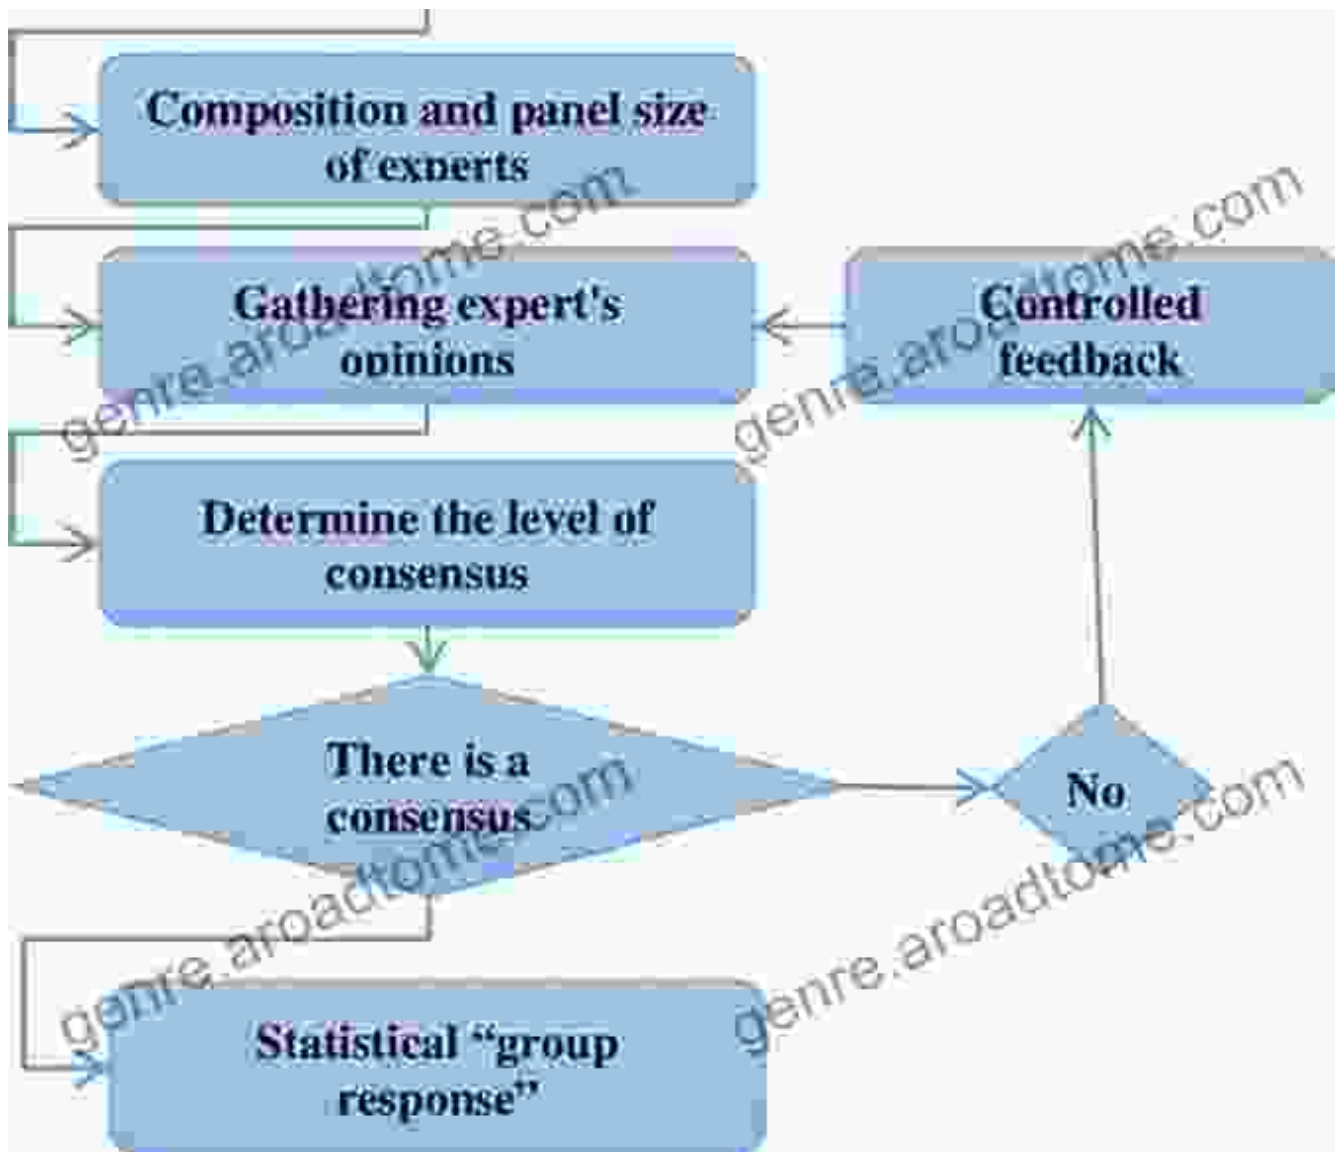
Composition and panel size of experts

Gathering expert's opinions

Controlled feedback

Determine the level of consensus

There is a consensus

No

Statistical "group response"

genre.aroadtome.com

genre.aroadtome.com

genre.aroadtome.com

genre.aroadtome.com